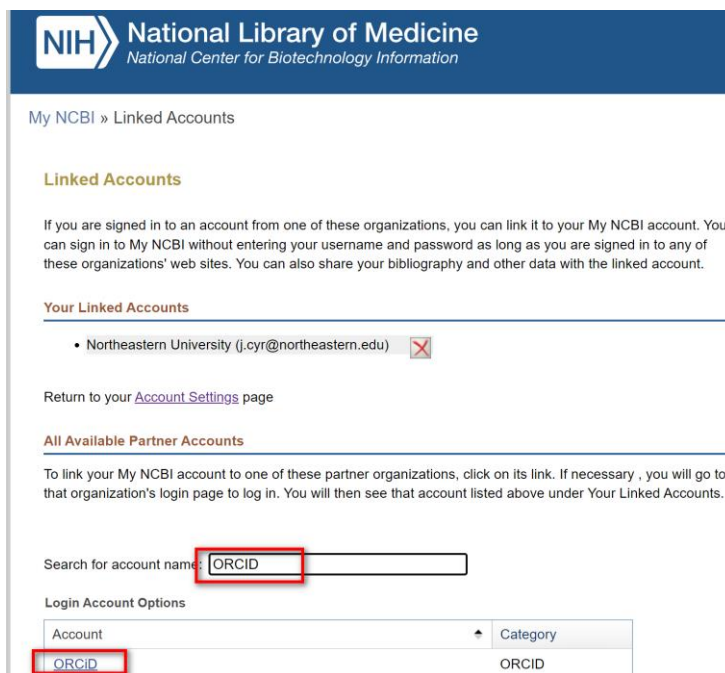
NIH National Library of Medicine
National Center for Biotechnology Information

My NCBI » Linked Accounts

Linked Accounts

If you are signed in to an account from one of these organizations, you can link it to your My NCBI account. You can sign in to My NCBI without entering your username and password as long as you are signed in to any of these organizations' web sites. You can also share your bibliography and other data with the linked account.

Your Linked Accounts

- Northeastern University (j.cyr@northeastern.edu)

Return to your Account Settings page

All Available Partner Accounts

To link your My NCBI account to one of these partner organizations, click on its link. If necessary , you will go to that organization's login page to log in. You will then see that account listed above under Your Linked Accounts.

Search for account name: ORCID

Login Account Options

| Account | Category |
|---|---|
| ORCiD | ORCID |